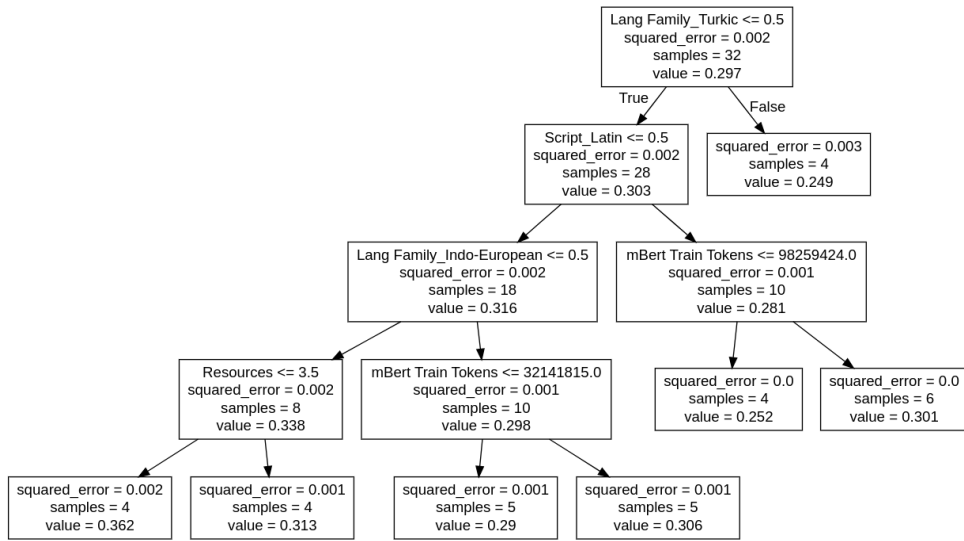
Lang Family_Turkic <= 0.5
squared_error = 0.002
samples = 32
value = 0.297

True

False

Script_Latin <= 0.5
squared_error = 0.002
samples = 28
value = 0.303

squared_error = 0.003
samples = 4
value = 0.249

Lang Family_Indo-European <= 0.5
squared_error = 0.002
samples = 18
value = 0.316

mBert Train Tokens <= 98259424.0
squared_error = 0.001
samples = 10
value = 0.281

Resources <= 3.5
squared_error = 0.002
samples = 8
value = 0.338

mBert Train Tokens <= 32141815.0
squared_error = 0.001
samples = 10
value = 0.298

squared_error = 0.0
samples = 4
value = 0.252

squared_error = 0.0
samples = 6
value = 0.301

squared_error = 0.002
samples = 4
value = 0.362

squared_error = 0.001
samples = 4
value = 0.313

squared_error = 0.001
samples = 5
value = 0.29

squared_error = 0.001
samples = 5
value = 0.306